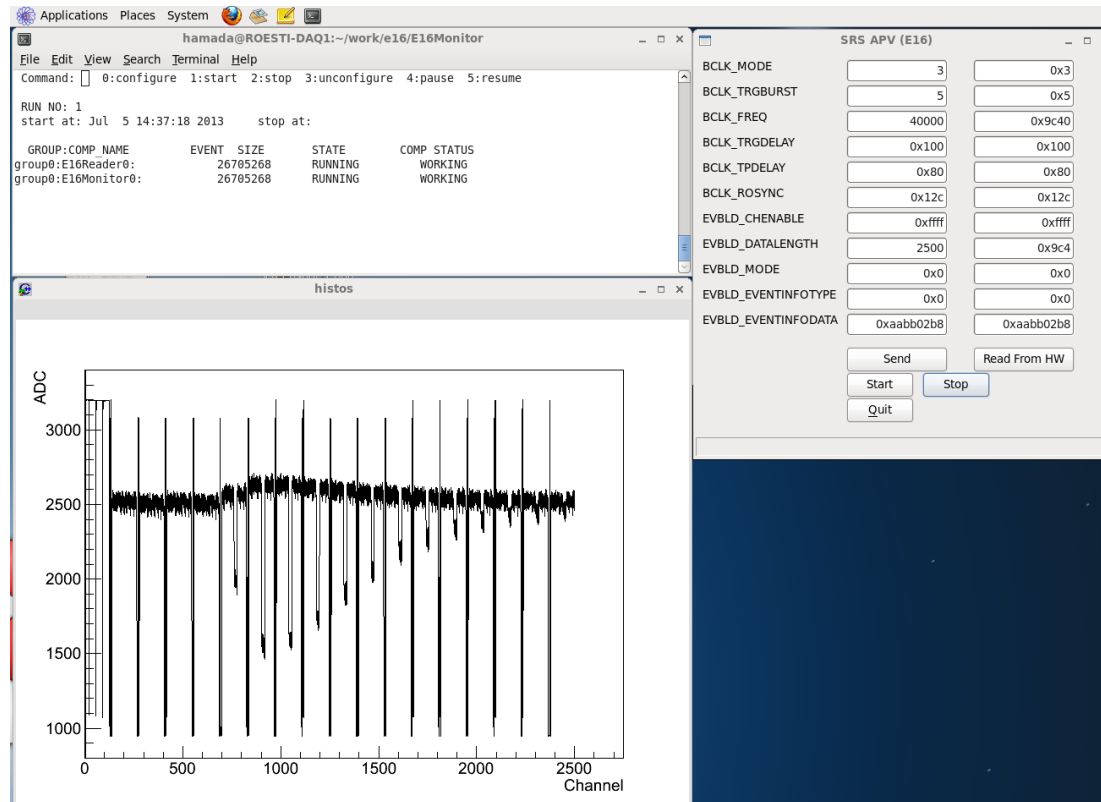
Applications Places System

hamada@ROESTI-DAQ1:~/work/e16/E16Monitor

File Edit View Search Terminal Help

Command: 0:configure 1:start 2:stop 3:unconfigure 4:pause 5:resume

RUN NO: 1
start at: Jul 5 14:37:18 2013 stop at:

| GROUP:COMP_NAME | EVENT SIZE | STATE | COMP STATUS |
|---|---|---|---|
| group0:E16Reader0: | 26705268 | RUNNING | WORKING |
| group0:E16Monitor0: | 26705268 | RUNNING | WORKING |

histos

ADC

3000

2500

2000

1500

1000

0 500 1000 1500 2000 2500
Channel

SRS APV (E16)

| BCLK_MODE | 3 | 0x3 |
|---|---|---|
| BCLK_TRGBURST | 5 | 0x5 |
| BCLK_FREQ | 40000 | 0x9c40 |
| BCLK_TRGDELAY | 0x100 | 0x100 |
| BCLK_TPDELAY | 0x80 | 0x80 |
| BCLK_ROSYNC | 0x12c | 0x12c |
| EVBLD_CHENABLE | 0xffff | 0xffff |
| EVBLD_DATALENGTH | 2500 | 0x9c4 |
| EVBLD_MODE | 0x0 | 0x0 |
| EVBLD_EVENTINFOTYPE | 0x0 | 0x0 |
| EVBLD_EVENTINFODATA | 0xaabb02b8 | 0xaabb02b8 |

Send Read From HW

Start Stop

Quit